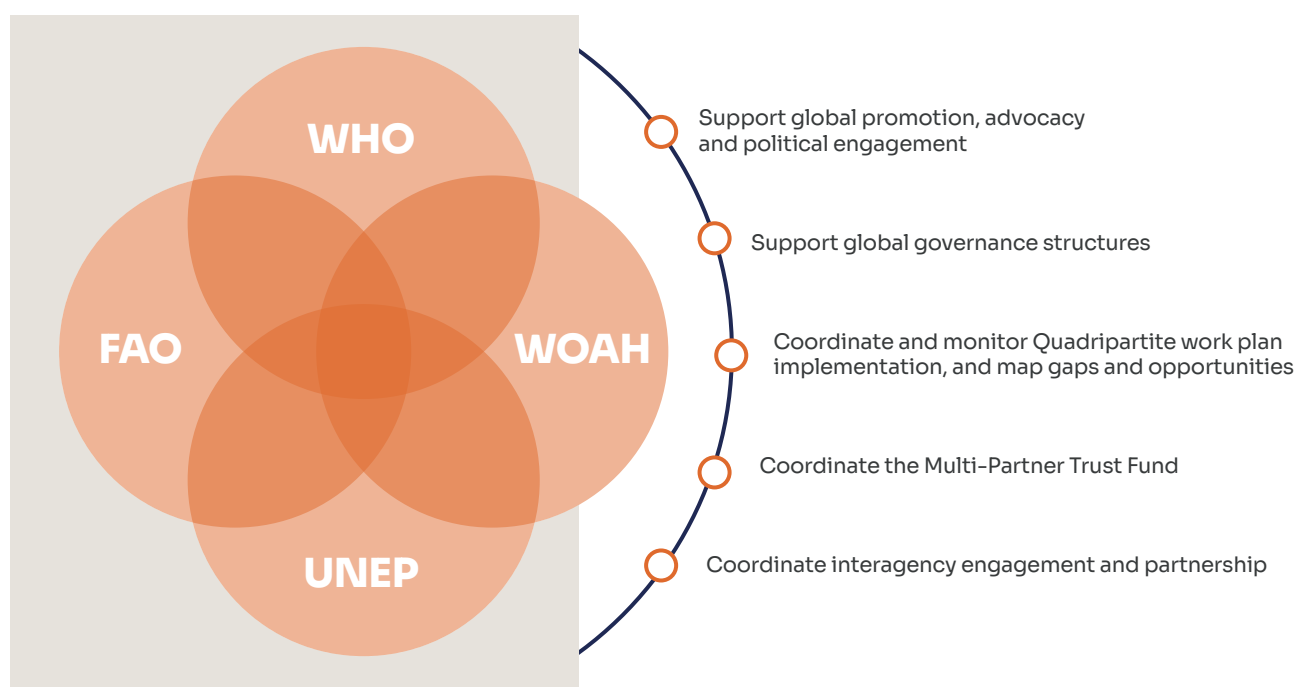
WHO

FAO

WOAH

UNEP

Support global promotion, advocacy and political engagement

Support global governance structures

Coordinate and monitor Quadripartite work plan implementation, and map gaps and opportunities

Coordinate the Multi-Partner Trust Fund

Coordinate interagency engagement and partnership